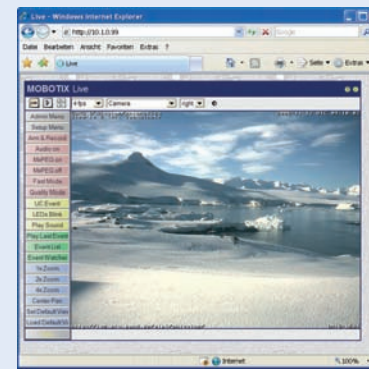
Live - Windows Internet Explorer

http://10.1.0.99

Google

Datei Bearbeiten Ansicht Favoriten Extras ?

Live

Seite

Extras

MOBOTIX Live

4 fps

Camera

right

Admin Menu

Setup Menu

Arm & Recording

Audio on

MxPEG on

MxPEG off

Fast Mode

Quality Mode

UC Event

LEDs Blink

Play Sound

Play Last Event

Event List

Event Watcher

1x Zoom

2x Zoom

4x Zoom

Center Pan

Set Default View

Load Default View

Internet

100%